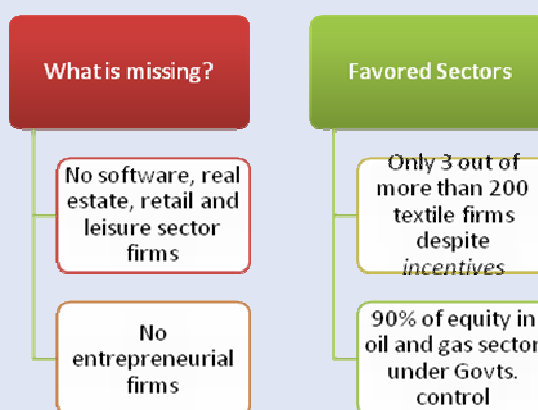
What is missing?

No software, real estate, retail and leisure sector firms

No entrepreneurial firms

Favored Sectors

Only 3 out of more than 200 textile firms despite *incentives*

90% of equity in oil and gas sector under Govts. control